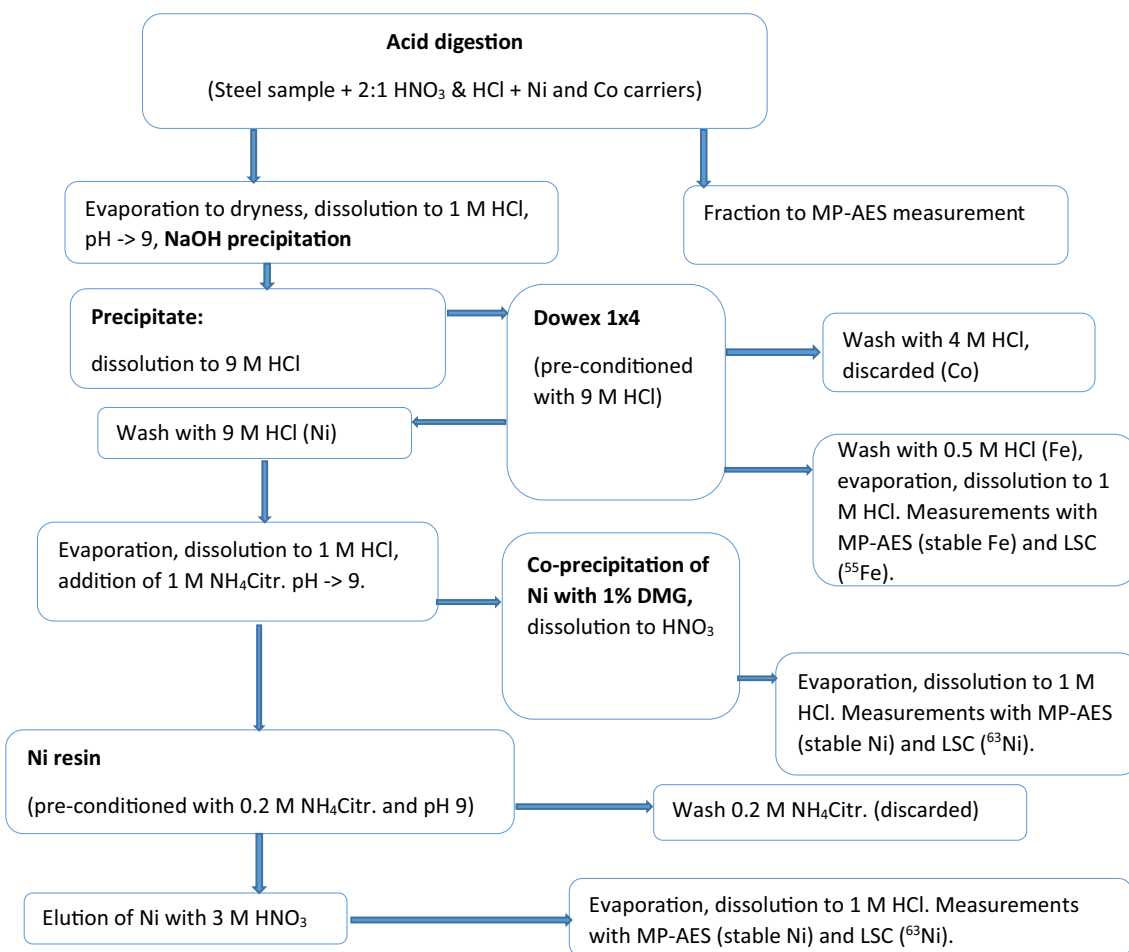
**Acid digestion**

(Steel sample + 2:1 $HNO_3$ & HCl + Ni and Co carriers)

Evaporation to dryness, dissolution to 1 M HCl, pH -> 9, **NaOH precipitation**

Fraction to MP-AES measurement

**Precipitate:**

dissolution to 9 M HCl

**Dowex 1x4**

(pre-conditioned with 9 M HCl)

Wash with 4 M HCl, discarded (Co)

Wash with 9 M HCl (Ni)

Wash with 0.5 M HCl (Fe), evaporation, dissolution to 1 M HCl. Measurements with MP-AES (stable Fe) and LSC ($^{55}$Fe).

Evaporation, dissolution to 1 M HCl, addition of 1 M $NH_4$Citr. pH -> 9.

**Co-precipitation of Ni with 1% DMG,** dissolution to $HNO_3$

Evaporation, dissolution to 1 M HCl. Measurements with MP-AES (stable Ni) and LSC ($^{63}$Ni).

**Ni resin**

(pre-conditioned with 0.2 M $NH_4$Citr. and pH 9)

Wash 0.2 M $NH_4$Citr. (discarded)

Elution of Ni with 3 M $HNO_3$

Evaporation, dissolution to 1 M HCl. Measurements with MP-AES (stable Ni) and LSC ($^{63}$Ni).